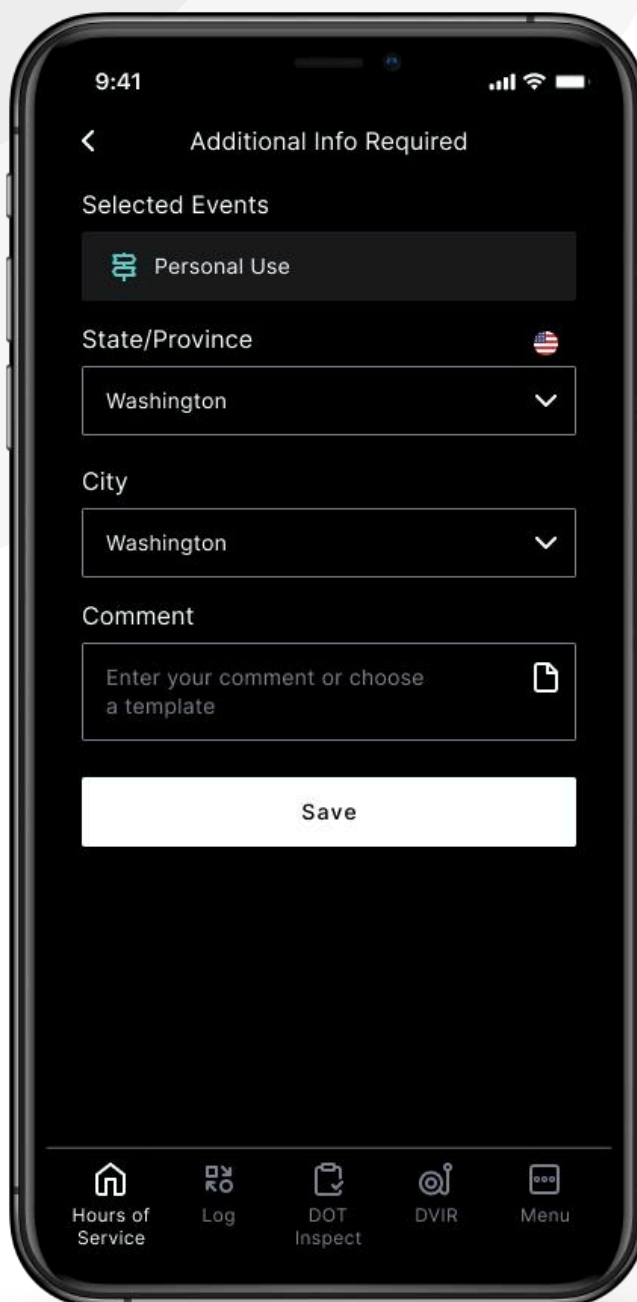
9:41

Additional Info Required

Selected Events

Personal Use

State/Province

Washington

City

Washington

Comment

Enter your comment or choose a template

Save

Hours of Service
Log
DOT Inspect
DVIR
Menu